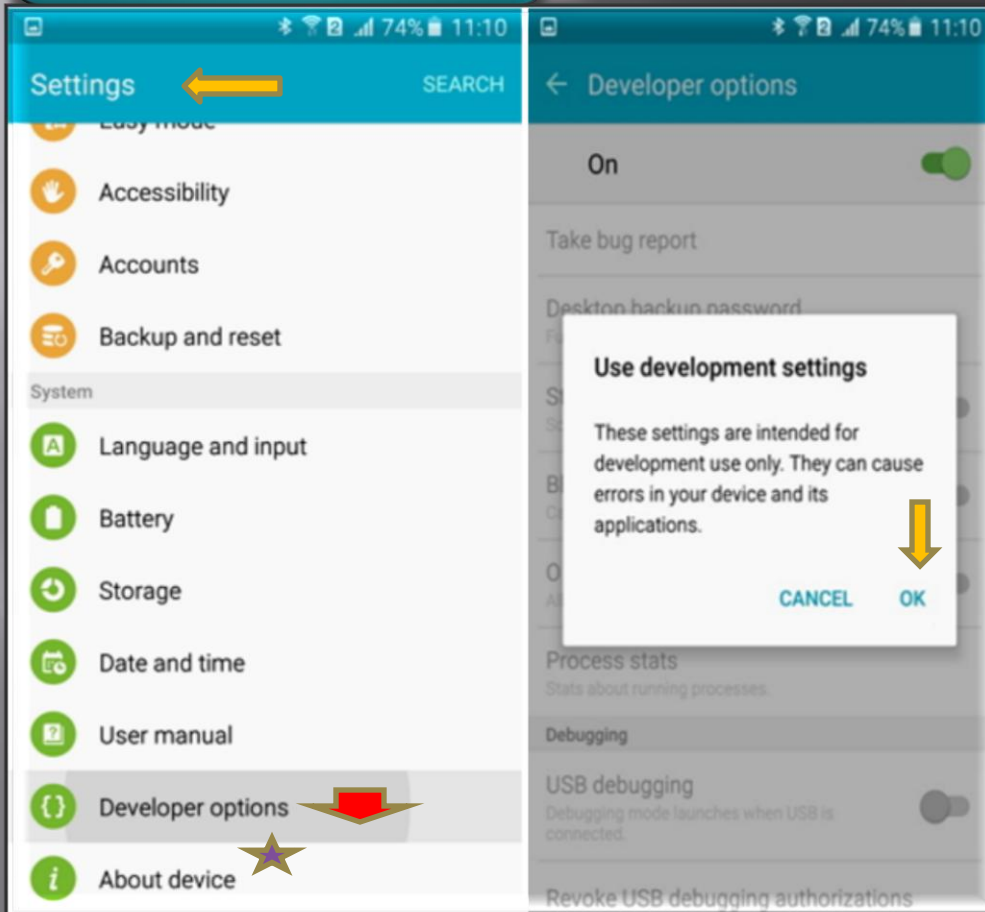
74% 11:10

Settings SEARCH

Easy mode

Accessibility

Accounts

Backup and reset

System

Language and input

Battery

Storage

Date and time

User manual

Developer options

About device

74% 11:10

Developer options

On

Take bug report

Desktop backup password

Use development settings

These settings are intended for development use only. They can cause errors in your device and its applications.

CANCEL OK

Process stats

Stats about running processes.

Debugging

USB debugging

Debugging mode launches when USB is connected.

Revoke USB debugging authorizations